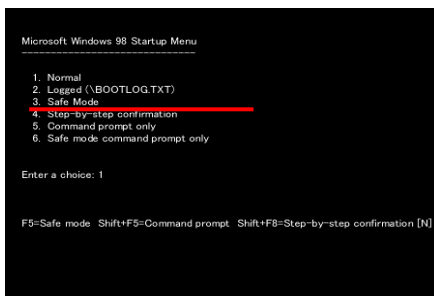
Microsoft Windows 98 Startup Menu
=============================

1. Normal
2. Logged (\BOOTLOG.TXT)
3. Safe Mode
4. Step-by-step confirmation
5. Command prompt only
6. Safe mode command prompt only

Enter a choice: 1

F5=Safe mode Shift+F5=Command prompt Shift+F8=Step-by-step confirmation [N]